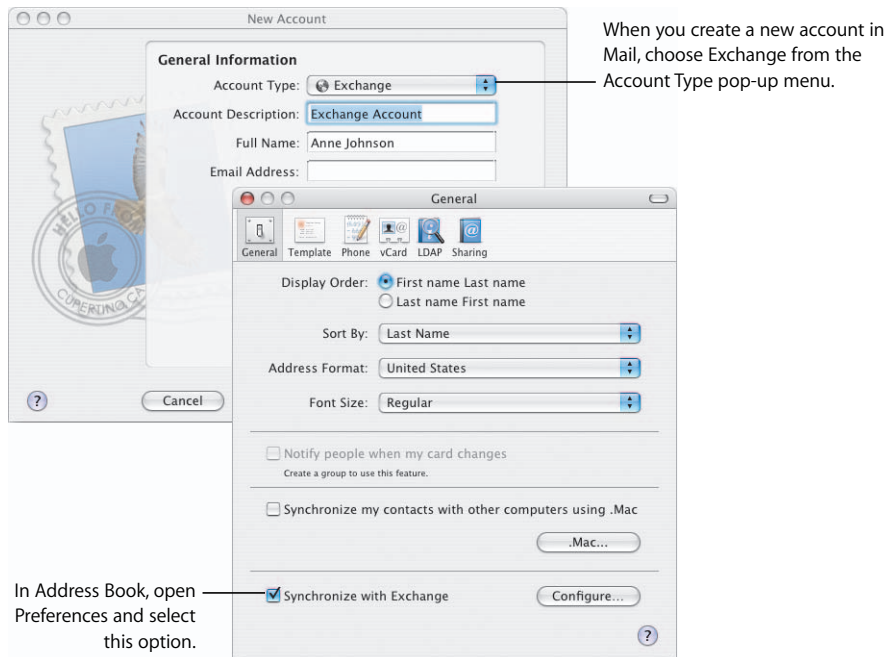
New Account

General Information

Account Type: Exchange

Account Description: Exchange Account

Full Name: Anne Johnson

Email Address:

HELLO FROM CUPERTINO CA

Cancel

When you create a new account in Mail, choose Exchange from the Account Type pop-up menu.

General

General Template Phone vCard LDAP Sharing

Display Order: First name Last name
Last name First name

Sort By: Last Name

Address Format: United States

Font Size: Regular

Notify people when my card changes
Create a group to use this feature.

Synchronize my contacts with other computers using .Mac

.Mac...

In Address Book, open Preferences and select this option.

Synchronize with Exchange

Configure...